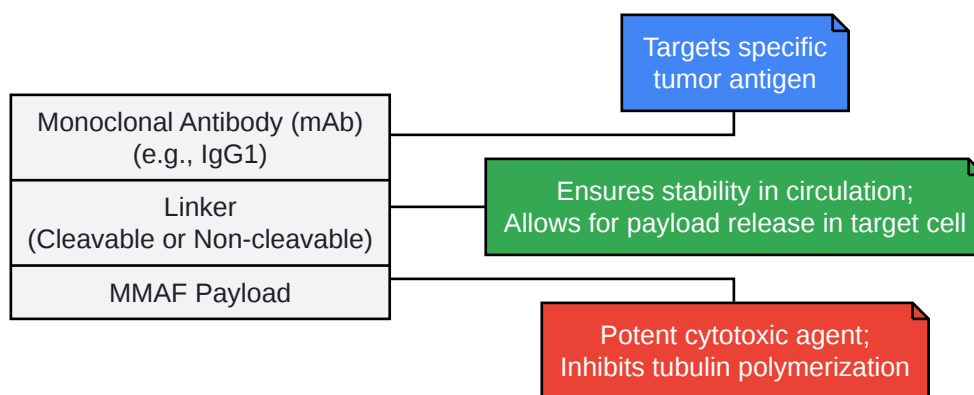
Monoclonal Antibody (mAb)
(e.g., IgG1)

Linker
(Cleavable or Non-cleavable)

MMAF Payload

Targets specific tumor antigen

Ensures stability in circulation;
Allows for payload release in target cell

Potent cytotoxic agent;
Inhibits tubulin polymerization